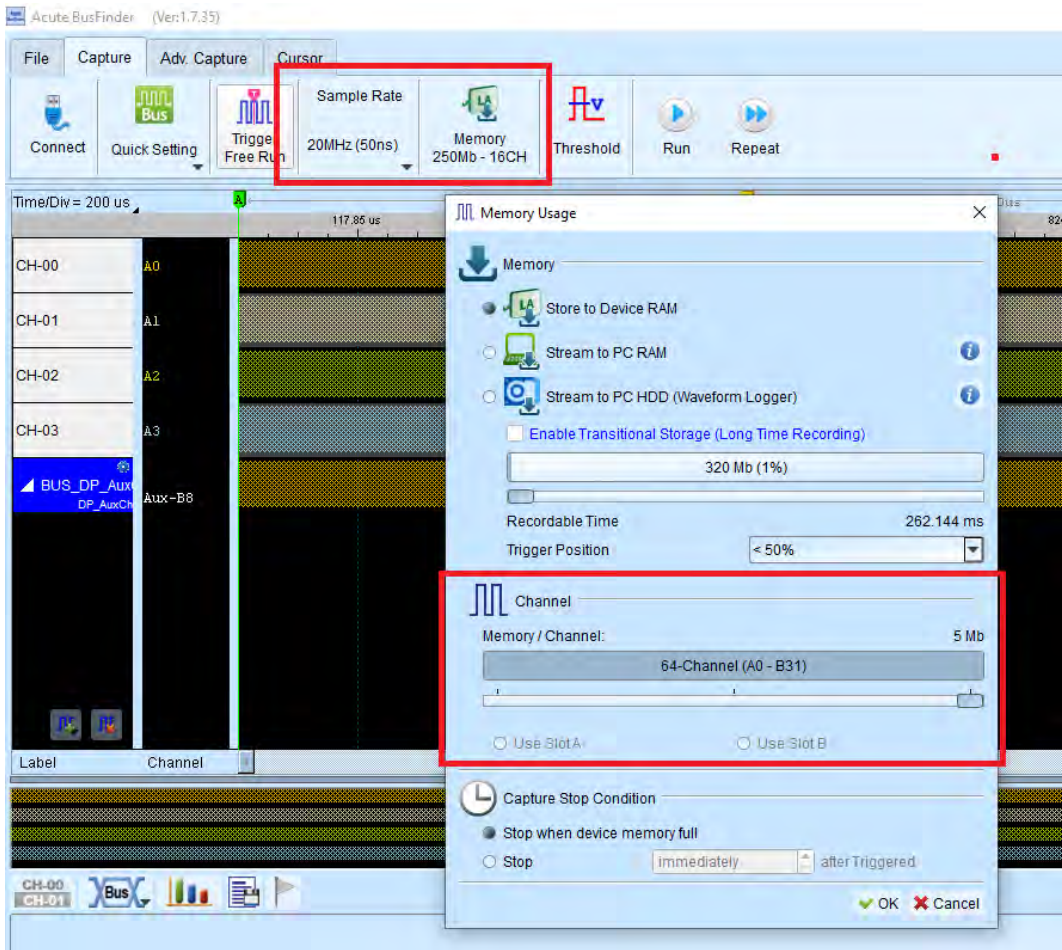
Acute BusFinder (Ver:1.7.35)

File Capture Adv. Capture Cursor

Connect Bus Quick Setting Trigger Free Run Sample Rate 20MHz (50ns) Memory 250Mb - 16CH Threshold Run Repeat

Time/Div = 200 us A 117.85 us 824

CH-00 A0
CH-01 A1
CH-02 A2
CH-03 A3
BUS_DP_Aux DP_AuxCh Aux-B8

Label Channel

CH-00 CH-01 Bus

Memory Usage

Memory

Store to Device RAM

Stream to PC RAM

Stream to PC HDD (Waveform Logger)

Enable Transitional Storage (Long Time Recording)

320 Mb (1%)

Recordable Time 262.144 ms

Trigger Position < 50%

Channel

Memory / Channel: 5 Mb

64-Channel (A0 - B31)

Use Slot A Use Slot B

Capture Stop Condition

Stop when device memory full

Stop immediately after Triggered

OK Cancel